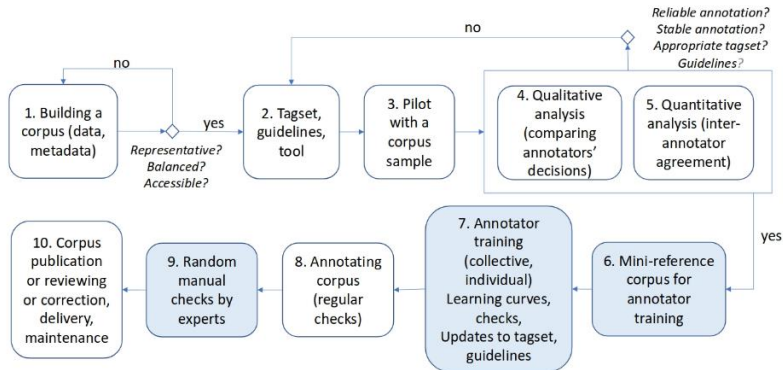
Reliable annotation?
Stable annotation?
Appropriate tagset?
Guidelines?

no

no

1. Building a corpus (data, metadata)

Representative?
Balanced?
Accessible?

yes

2. Tagset, guidelines, tool

3. Pilot with a corpus sample

4. Qualitative analysis (comparing annotators' decisions)

5. Quantitative analysis (inter-annotator agreement)

yes

10. Corpus publication or reviewing or correction, delivery, maintenance

9. Random manual checks by experts

8. Annotating corpus (regular checks)

7. Annotator training (collective, individual) Learning curves, checks, Updates to tagset, guidelines

6. Mini-reference corpus for annotator training